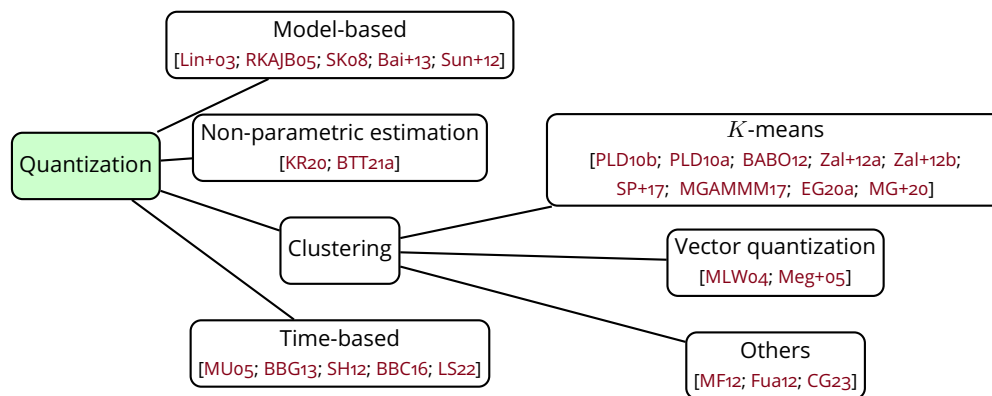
Model-based
[Lin+03; RKAJB05; SK08; Bai+13; Sun+12]

Quantization

Non-parametric estimation
[KR20; BTT21a]

$K$-means
[PLD10b; PLD10a; BABO12; Zal+12a; Zal+12b; SP+17; MGAMMM17; EG20a; MG+20]

Clustering

Vector quantization
[MLW04; Meg+05]

Time-based
[MU05; BBG13; SH12; BBC16; LS22]

Others
[MF12; Fua12; CG23]